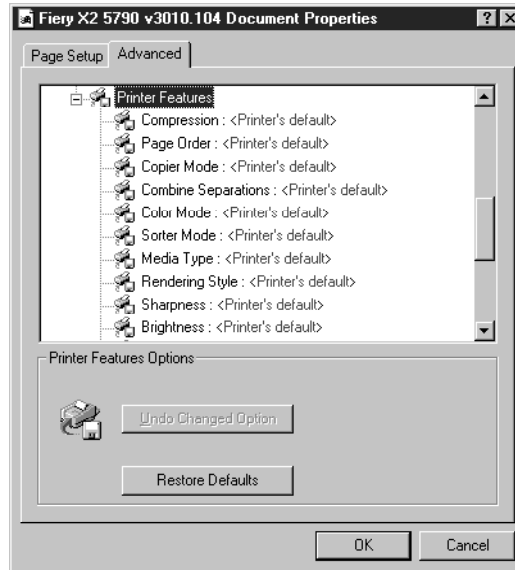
Fiery X2 5790 v3010.104 Document Properties

Page Setup | Advanced

Printer Features
Compression : <Printer's default>
Page Order : <Printer's default>
Copier Mode : <Printer's default>
Combine Separations : <Printer's default>
Color Mode : <Printer's default>
Sorter Mode : <Printer's default>
Media Type : <Printer's default>
Rendering Style : <Printer's default>
Sharpness : <Printer's default>
Brightness : <Printer's default>

Printer Features Options

Undo Changed Option

Restore Defaults

OK Cancel